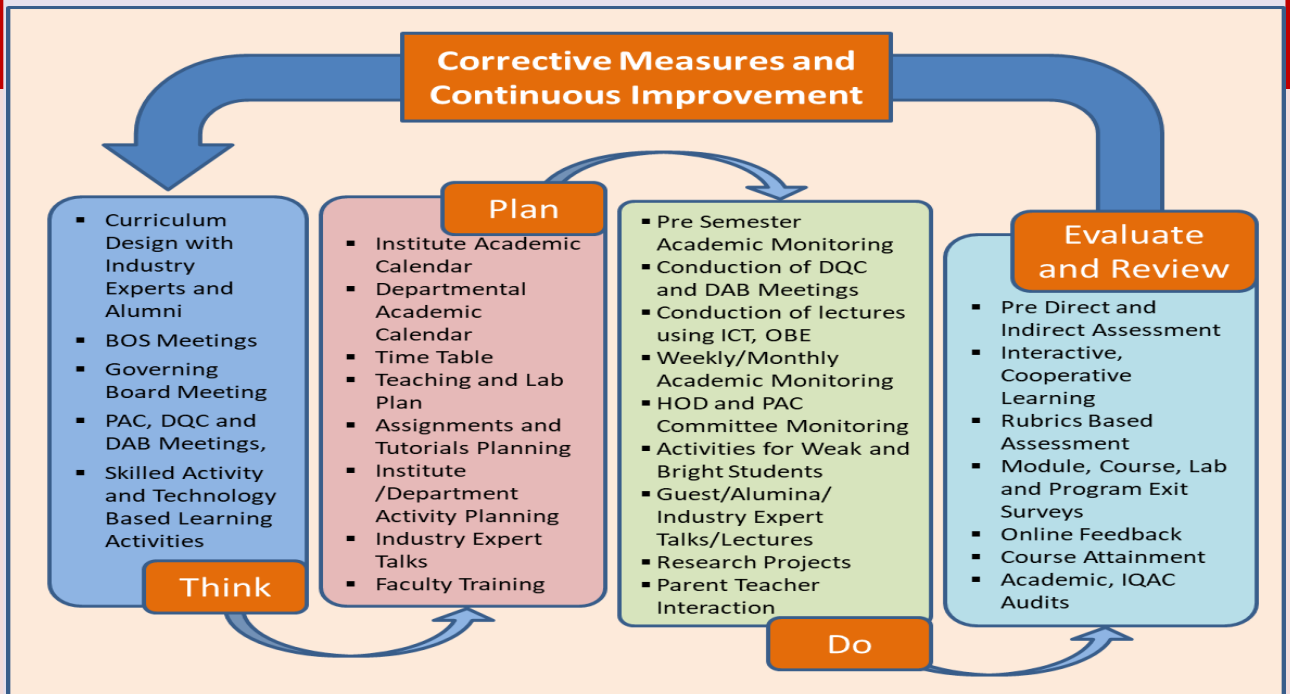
Corrective Measures and Continuous Improvement

- Curriculum Design with Industry Experts and Alumni
- BOS Meetings
- Governing Board Meeting
- PAC, DQC and DAB Meetings,
- Skilled Activity and Technology Based Learning Activities

Think

Plan

- Institute Academic Calendar
- Departmental Academic Calendar
- Time Table
- Teaching and Lab Plan
- Assignments and Tutorials Planning
- Institute /Department Activity Planning
- Industry Expert Talks
- Faculty Training

- Pre Semester Academic Monitoring
- Conduction of DQC and DAB Meetings
- Conduction of lectures using ICT, OBE
- Weekly/Monthly Academic Monitoring
- HOD and PAC Committee Monitoring
- Activities for Weak and Bright Students
- Guest/Alumina/ Industry Expert Talks/Lectures
- Research Projects
- Parent Teacher Interaction

Do

Evaluate and Review

- Pre Direct and Indirect Assessment
- Interactive, Cooperative Learning
- Rubrics Based Assessment
- Module, Course, Lab and Program Exit Surveys
- Online Feedback
- Course Attainment
- Academic, IQAC Audits